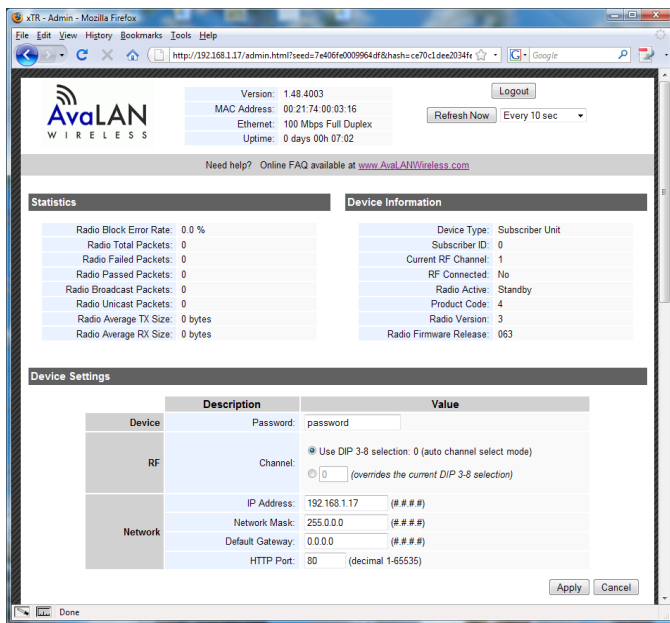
xTR - Admin - Mozilla Firefox

File Edit View History Bookmarks Tools Help

http://192.168.1.17/admin.html?seed=7e406fe0009964df&hash=ce70c1dee2034fc

Google

AvaLAN WIRELESS

| | |
|---|---|
| Version: | 1.48.4003 |
| MAC Address: | 00:21:74:00:03:16 |
| Ethernet: | 100 Mbps Full Duplex |
| Uptime: | 0 days 00h 07:02 |

Logout

Refresh Now | Every 10 sec

Need help? Online FAQ available at www.AvaLANWireless.com

Statistics

| | |
|---|---|
| Radio Block Error Rate: | 0.0 % |
| Radio Total Packets: | 0 |
| Radio Failed Packets: | 0 |
| Radio Passed Packets: | 0 |
| Radio Broadcast Packets: | 0 |
| Radio Unicast Packets: | 0 |
| Radio Average TX Size: | 0 bytes |
| Radio Average RX Size: | 0 bytes |

Device Information

| | |
|---|---|
| Device Type: | Subscriber Unit |
| Subscriber ID: | 0 |
| Current RF Channel: | 1 |
| RF Connected: | No |
| Radio Active: | Standby |
| Product Code: | 4 |
| Radio Version: | 3 |
| Radio Firmware Release: | 063 |

Device Settings

| | Description | Value |
|---|---|---|
| Device | Password: | password |
| RF | Channel: | Use DIP 3-8 selection: 0 (auto channel select mode) / 0 (overrides the current DIP 3-8 selection) |
| Network | IP Address: | 192.168.1.17 (#.#.#.#) |
| | Network Mask: | 255.0.0.0 (#.#.#.#) |
| | Default Gateway: | 0.0.0.0 (#.#.#.#) |
| | HTTP Port: | 80 (decimal 1-65535) |

Apply Cancel

Done